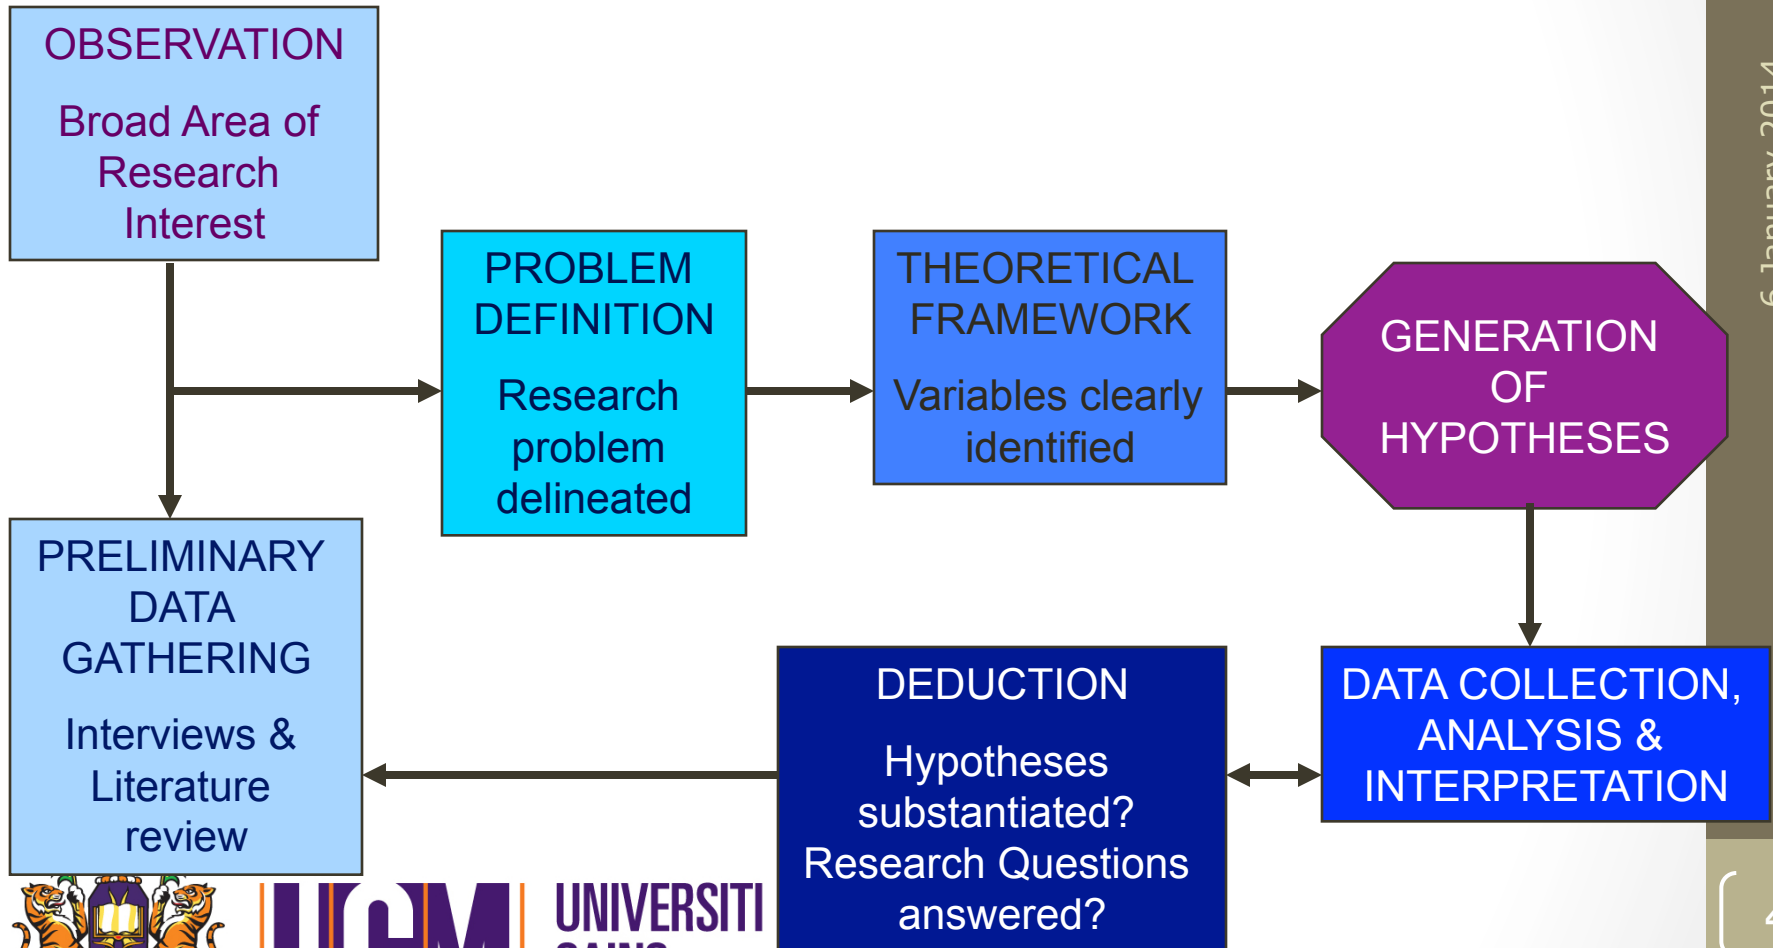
OBSERVATION

Broad Area of Research Interest

PROBLEM DEFINITION

Research problem delineated

THEORETICAL FRAMEWORK

Variables clearly identified

GENERATION OF HYPOTHESES

PRELIMINARY DATA GATHERING

Interviews & Literature review

DEDUCTION

Hypotheses substantiated? Research Questions answered?

DATA COLLECTION, ANALYSIS & INTERPRETATION

6 January 2014

USM UNIVERSITI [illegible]